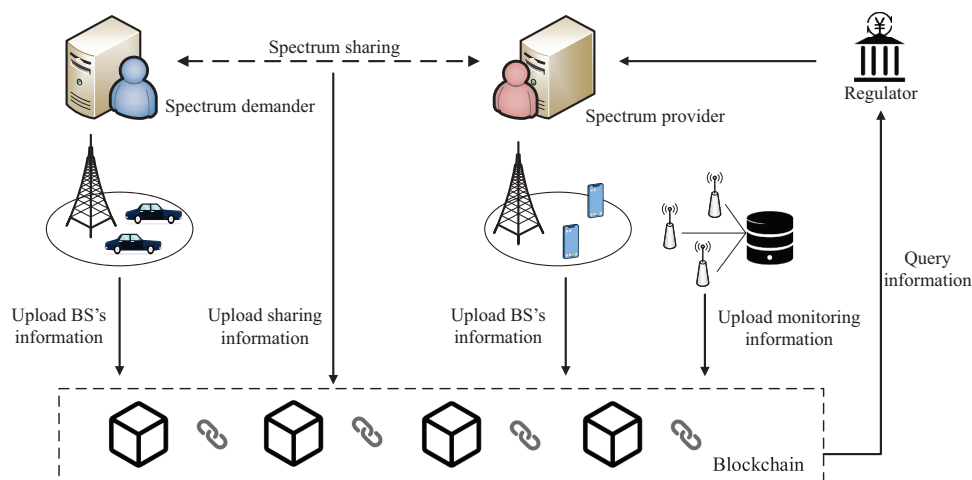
Spectrum sharing

Spectrum demander

Spectrum provider

Regulator

Query information

Upload BS's information

Upload sharing information

Upload BS's information

Upload monitoring information

Blockchain